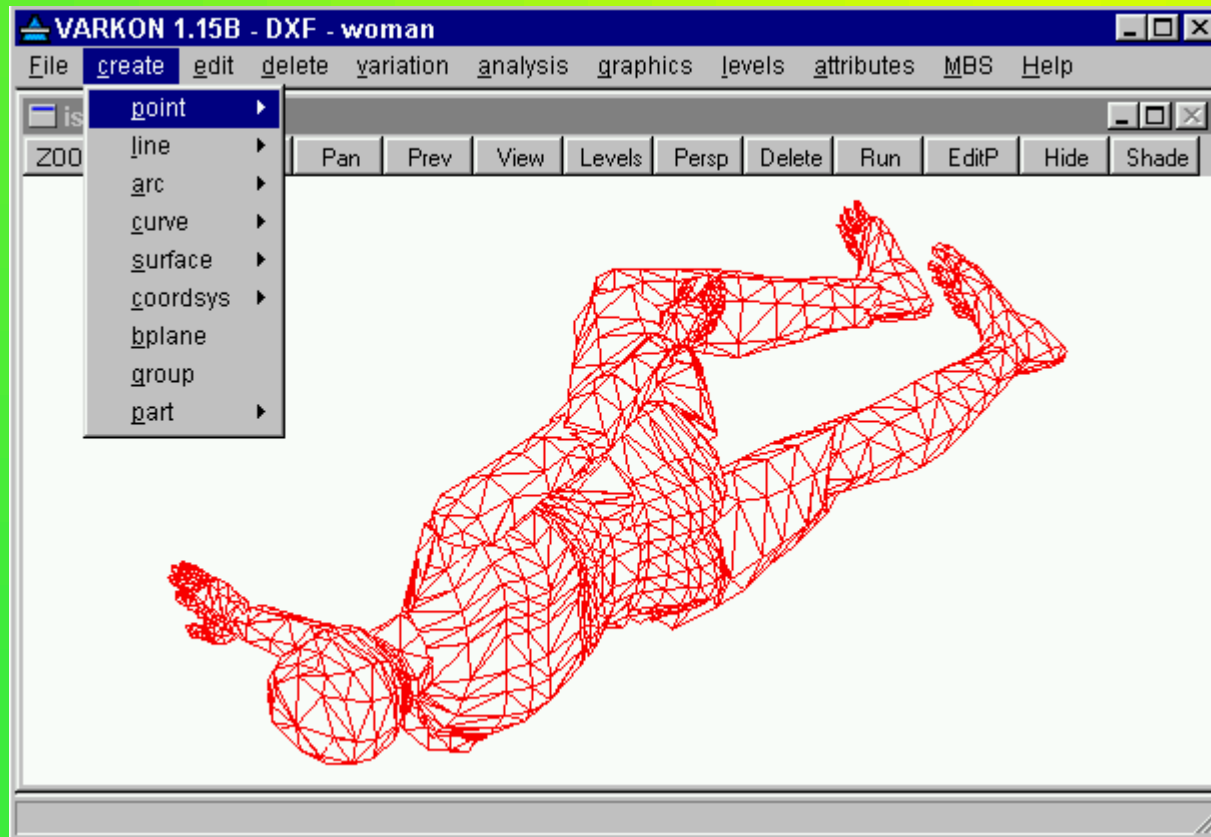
VARKON 1.15B - DXF - woman

File create edit delete variation analysis graphics levels attributes MBS Help

point
line
arc
curve
surface
coordsys
bplane
group
part

is

ZOO

Pan Prev View Levels Persp Delete Run EditP Hide Shade